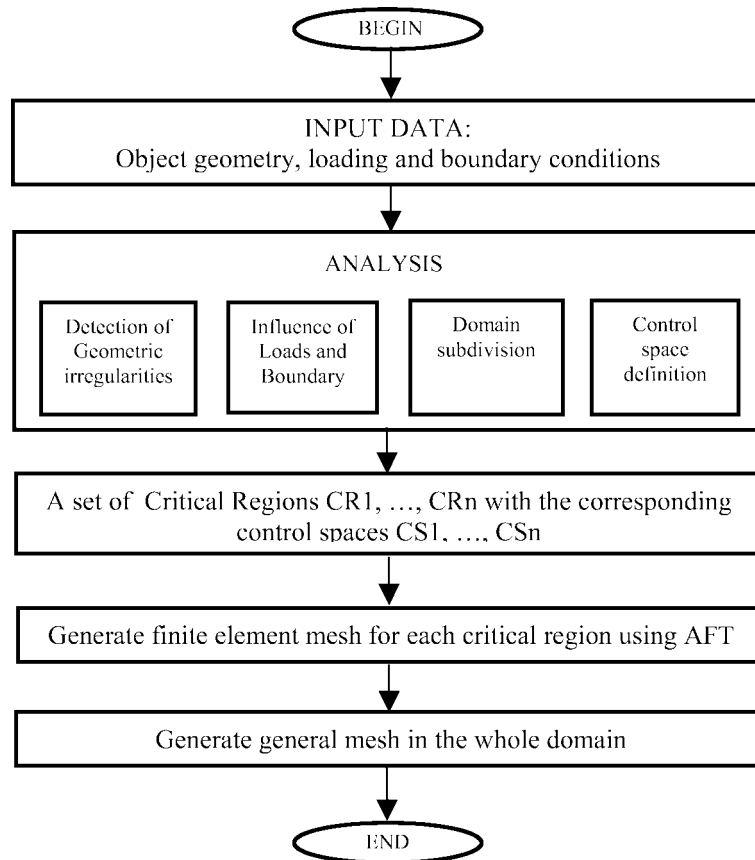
BEGIN

INPUT DATA:
Object geometry, loading and boundary conditions

ANALYSIS

Detection of Geometric irregularities

Influence of Loads and Boundary

Domain subdivision

Control space definition

A set of Critical Regions CR1, …, CRn with the corresponding control spaces CS1, …, CSn

Generate finite element mesh for each critical region using AFT

Generate general mesh in the whole domain

END